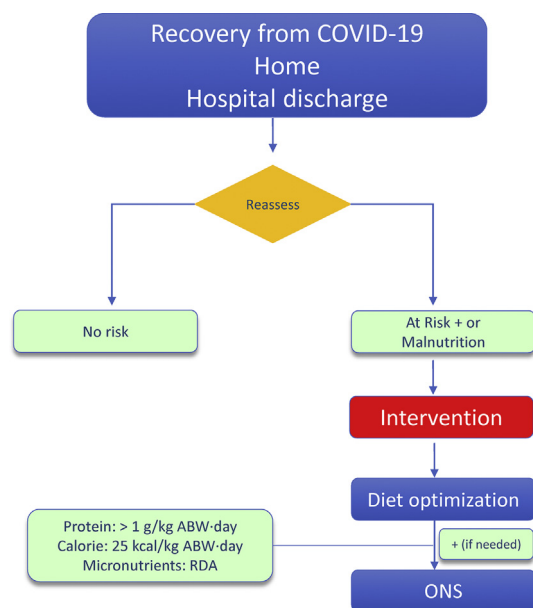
Recovery from COVID-19
Home
Hospital discharge

Reassess

No risk

At Risk + or Malnutrition

Intervention

Diet optimization

Protein: > 1 g/kg ABW·day
Calorie: 25 kcal/kg ABW·day
Micronutrients: RDA

+ (if needed)

ONS